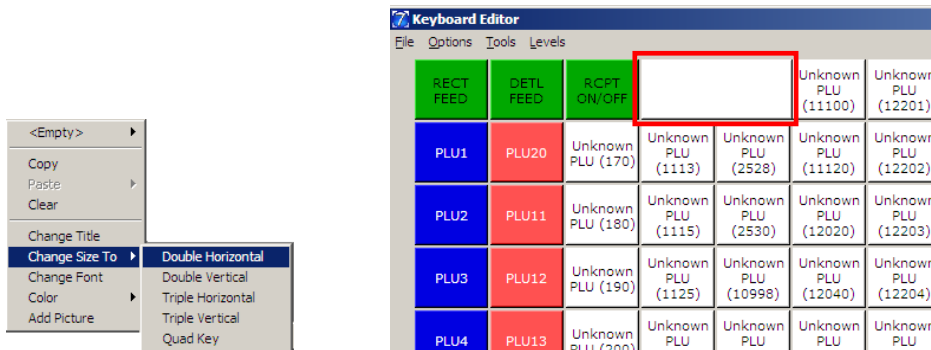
<Empty>
Copy
Paste
Clear
Change Title
Change Size To
Change Font
Color
Add Picture

Double Horizontal
Double Vertical
Triple Horizontal
Triple Vertical
Quad Key

Keyboard Editor
File Options Tools Levels

| RECT FEED | DETL FEED | RCPT ON/OFF | | | Unknown PLU (11100) | Unknown PLU (12201) |
|---|---|---|---|---|---|---|
| PLU1 | PLU20 | Unknown PLU (170) | Unknown PLU (1113) | Unknown PLU (2528) | Unknown PLU (11120) | Unknown PLU (12202) |
| PLU2 | PLU11 | Unknown PLU (180) | Unknown PLU (1115) | Unknown PLU (2530) | Unknown PLU (12020) | Unknown PLU (12203) |
| PLU3 | PLU12 | Unknown PLU (190) | Unknown PLU (1125) | Unknown PLU (10998) | Unknown PLU (12040) | Unknown PLU (12204) |
| PLU4 | PLU13 | Unknown PLU (200) | Unknown PLU | Unknown PLU | Unknown PLU | Unknown PLU |